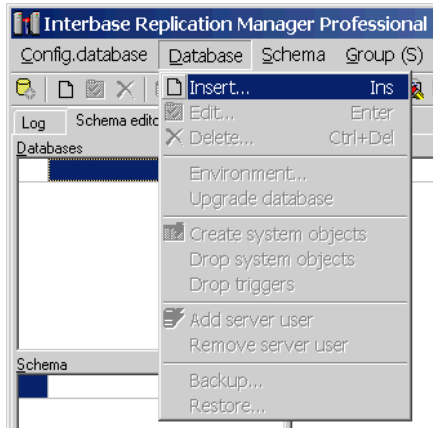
Interbase Replication Manager Professional

Config.database Database Schema Group (S)

Log Schema edito

Databases

Schema

Insert... Ins
Edit... Enter
Delete... Ctrl+Del
Environment...
Upgrade database
Create system objects
Drop system objects
Drop triggers
Add server user
Remove server user
Backup...
Restore...